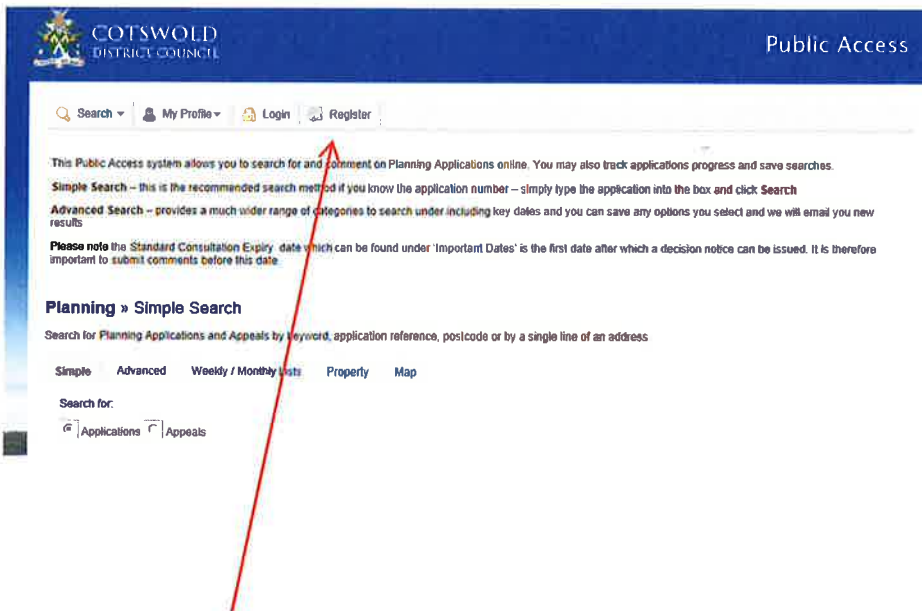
COTSWOLD
DISTRICT COUNCIL

Public Access

Search ▾ My Profile ▾ Login Register

This Public Access system allows you to search for and comment on Planning Applications online. You may also track applications progress and save searches.

Simple Search – this is the recommended search method if you know the application number – simply type the application into the box and click Search

Advanced Search – provides a much wider range of categories to search under including key dates and you can save any options you select and we will email you new results

Please note the Standard Consultation Expiry date which can be found under 'Important Dates' is the first date after which a decision notice can be issued. It is therefore important to submit comments before this date

Planning » Simple Search

Search for Planning Applications and Appeals by keyword, application reference, postcode or by a single line of an address

Simple Advanced Weekly / Monthly Lists Property Map

Search for:

Applications Appeals